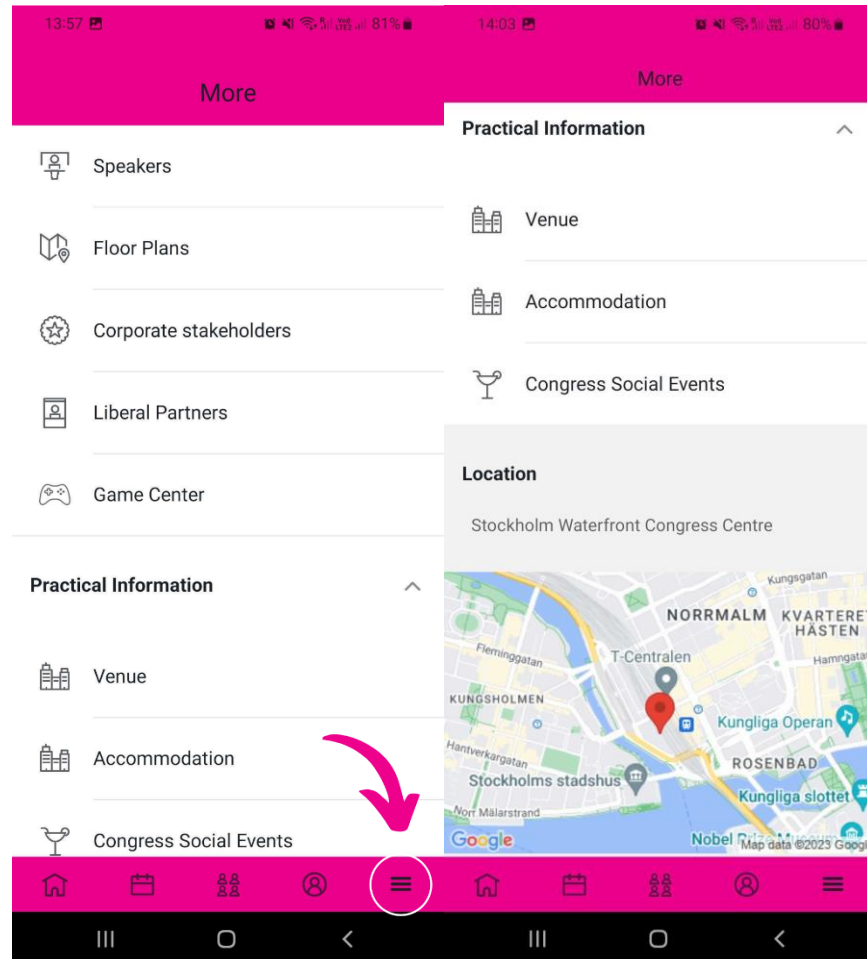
13:57

81%

More

Speakers

Floor Plans

Corporate stakeholders

Liberal Partners

Game Center

Practical Information

Venue

Accommodation

Congress Social Events

14:03

80%

More

Practical Information

Venue

Accommodation

Congress Social Events

Location

Stockholm Waterfront Congress Centre

Kungsgatan
NORRMALM
KVARTERET HÄSTEN
Fleminggatan
T-Centralen
Hamngatan
KUNGSHOLMEN
Kungliga Operan
Hantverkargatan
ROSENBAD
Stockholms stadshus
Kungliga slottet
Norr Mälarstrand
Google
Nobel Prize Museum
Map data ©2023 Google